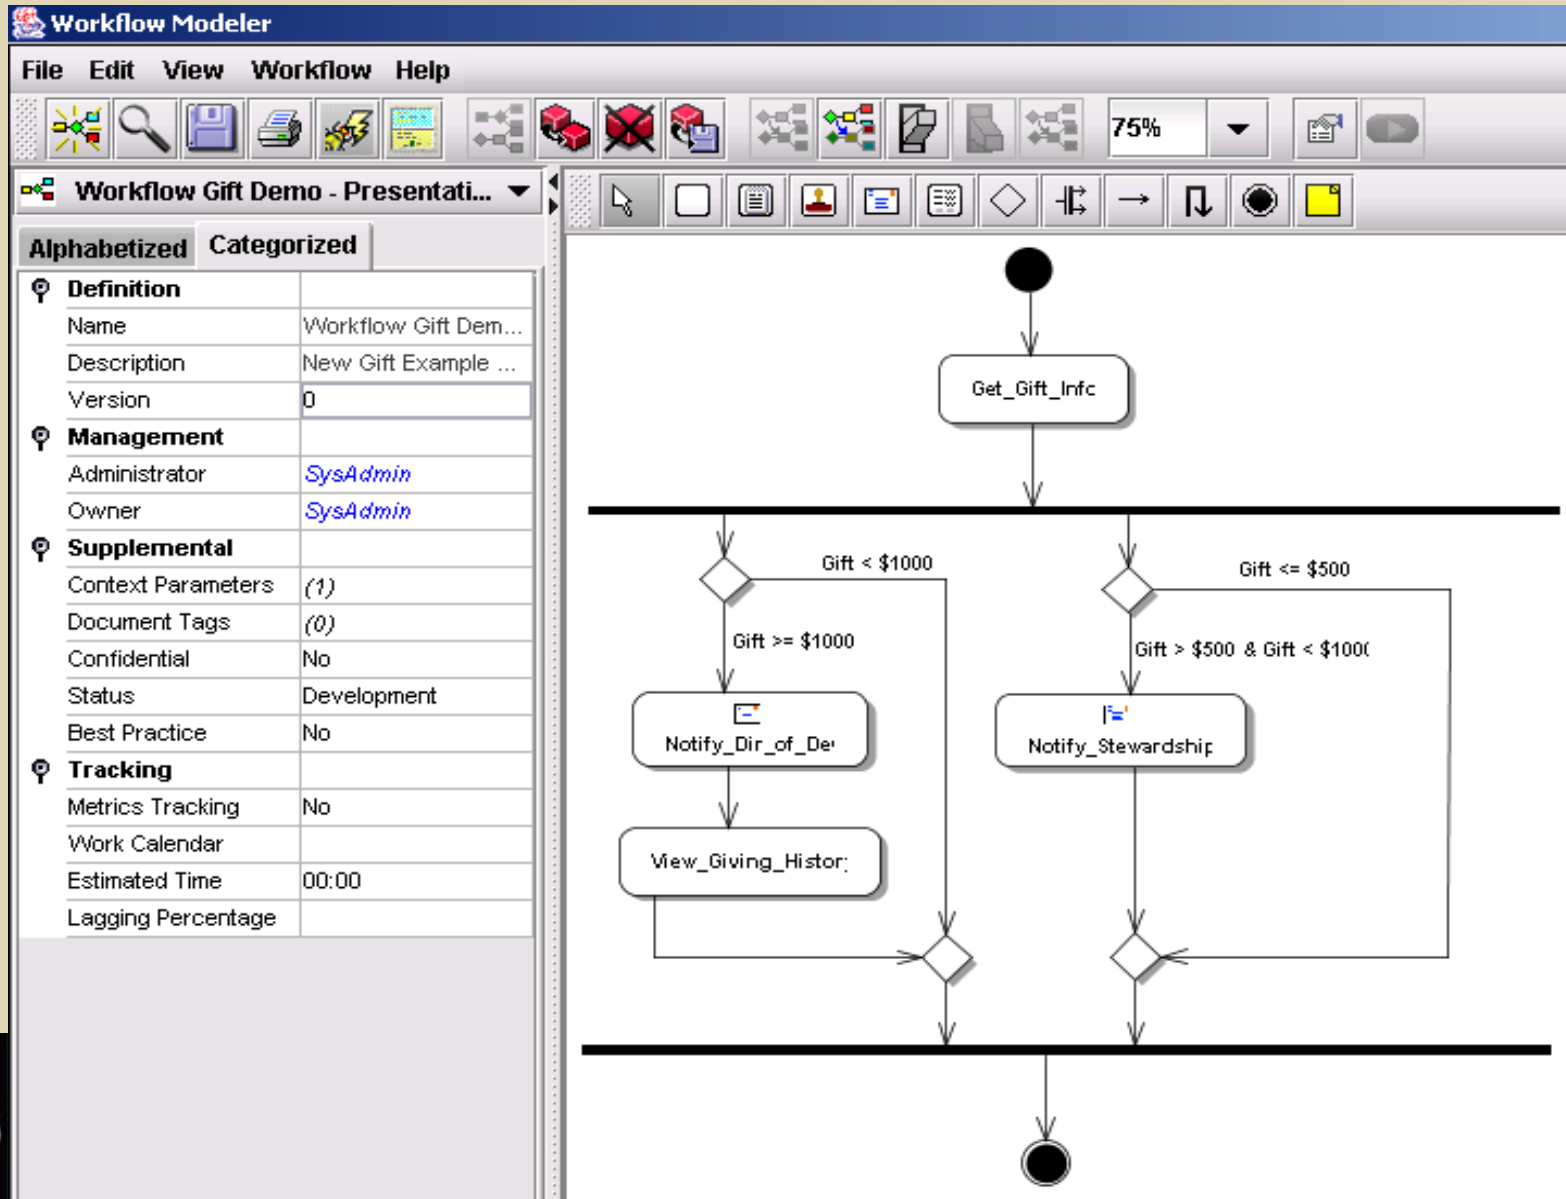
Workflow Modeler

File Edit View Workflow Help

75%

Workflow Gift Demo - Presentati...

Alphabetized Categorized

| | |
|---|---|
| Definition | |
| Name | Workflow Gift Dem... |
| Description | New Gift Example ... |
| Version | 0 |
| Management | |
| Administrator | SysAdmin |
| Owner | SysAdmin |
| Supplemental | |
| Context Parameters | (1) |
| Document Tags | (0) |
| Confidential | No |
| Status | Development |
| Best Practice | No |
| Tracking | |
| Metrics Tracking | No |
| Work Calendar | |
| Estimated Time | 00:00 |
| Lagging Percentage | |

Get_Gift_Infc

Gift < $1000

Gift >= $1000

Gift <= $500

Gift > $500 & Gift < $100(

Notify_Dir_of_De

Notify_Stewardship

View_Giving_Histor;